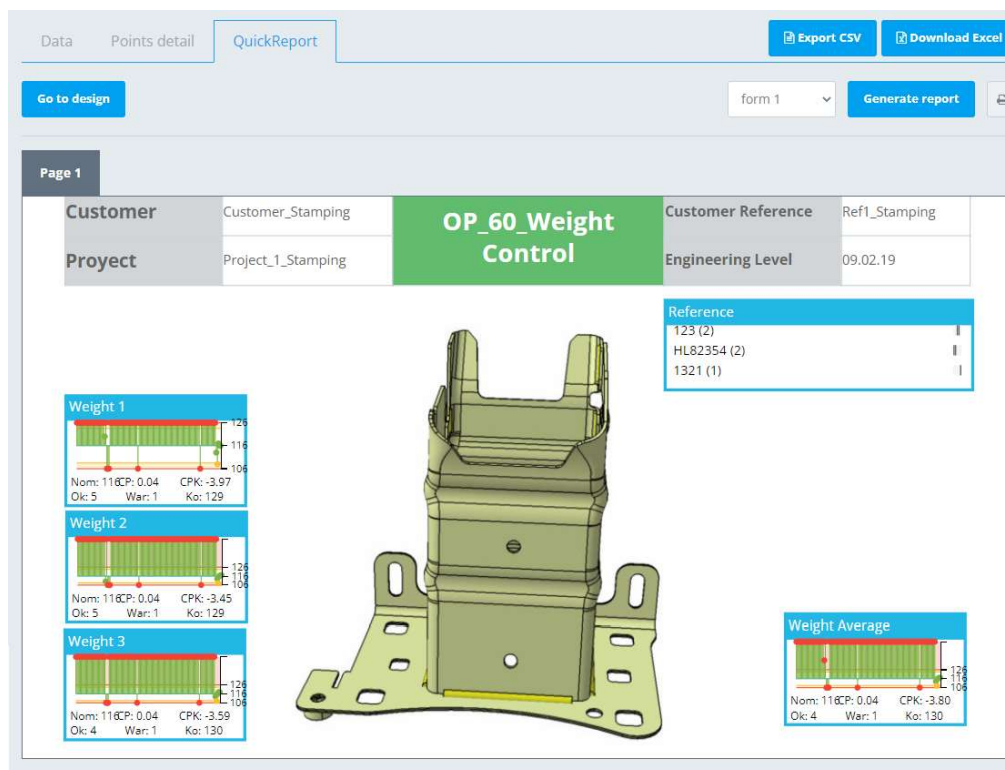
Data Points detail QuickReport

Export CSV Download Excel

Go to design

form 1

Generate report

Page 1

| Customer | Customer_Stamping | OP_60_Weight Control | Customer Reference | Ref1_Stamping |
|---|---|---|---|---|
| Proyect | Project_1_Stamping | | Engineering Level | 09.02.19 |

Reference
123 (2)
HL82354 (2)
1321 (1)

Weight 1
126
116
106
Nom: 116 CP: 0.04 CPK: -3.97
Ok: 5 War: 1 Ko: 129

Weight 2
126
116
106
Nom: 116 CP: 0.04 CPK: -3.45
Ok: 5 War: 1 Ko: 129

Weight 3
126
116
106
Nom: 116 CP: 0.04 CPK: -3.59
Ok: 4 War: 1 Ko: 130

Weight Average
126
116
106
Nom: 116 CP: 0.04 CPK: -3.80
Ok: 4 War: 1 Ko: 130